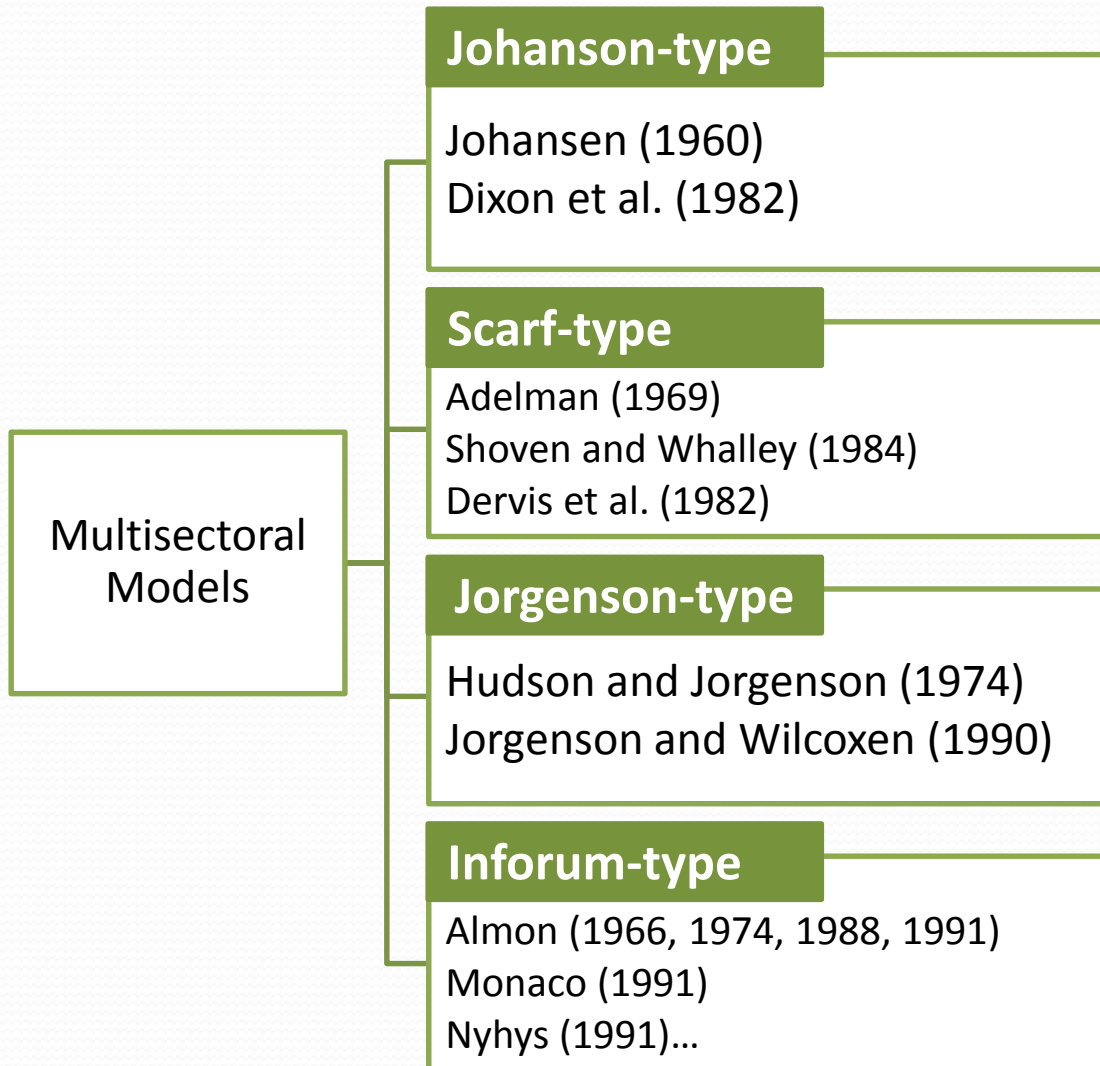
Multisectoral Models

Johanson-type

Johansen (1960)
Dixon et al. (1982)

Scarf-type

Adelman (1969)
Shoven and Whalley (1984)
Dervis et al. (1982)

Jorgenson-type

Hudson and Jorgenson (1974)
Jorgenson and Wilcoxen (1990)

Inforum-type

Almon (1966, 1974, 1988, 1991)
Monaco (1991)
Nyhys (1991)…